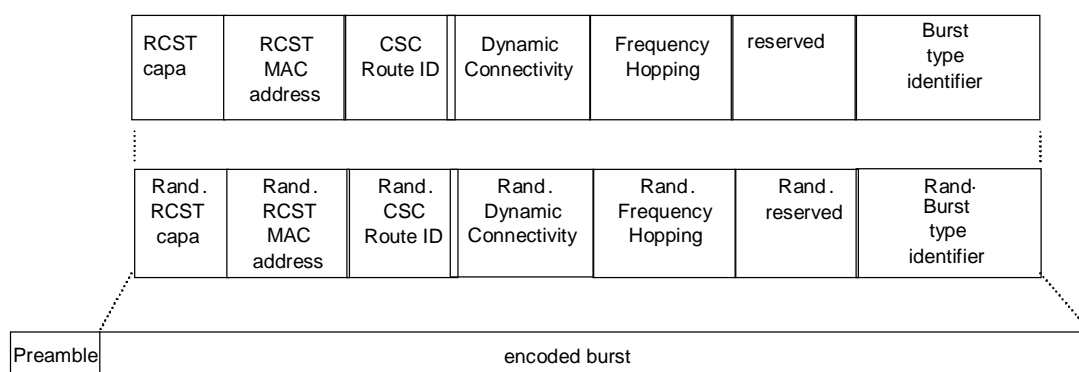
| RCST capa | RCST MAC address | CSC Route ID | Dynamic Connectivity | Frequency Hopping | reserved | Burst type identifier |
|---|---|---|---|---|---|---|

| Rand. RCST capa | Rand. RCST MAC address | Rand. CSC Route ID | Rand. Dynamic Connectivity | Rand. Frequency Hopping | Rand. reserved | Rand. Burst type identifier |
|---|---|---|---|---|---|---|

| Preamble | encoded burst |
|---|---|